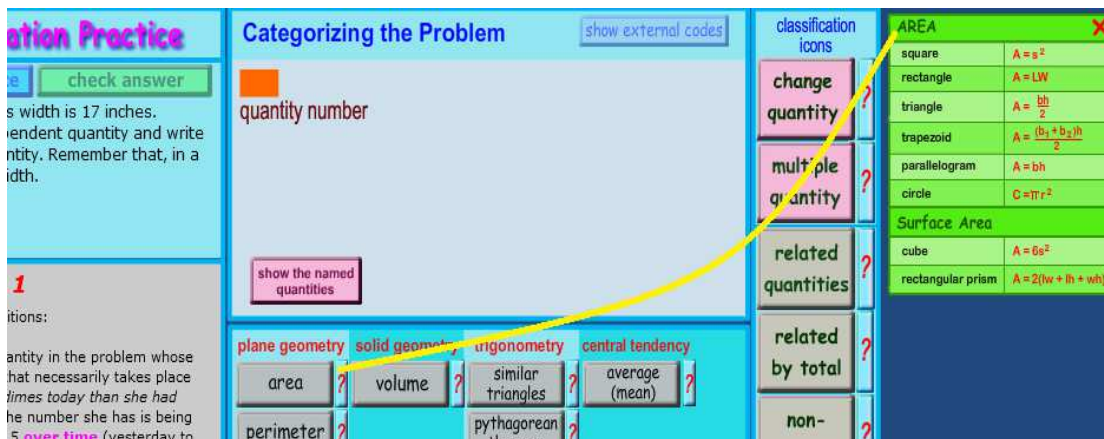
ation Practice

e check answer

s width is 17 inches. pendent quantity and write ntity. Remember that, in a idth.

1

itions:

antity in the problem whose hat necessarily takes place times today than she had he number she has is being 5 over time (yesterday to

Categorizing the Problem

show external codes

quantity number

show the named quantities

plane geometry solid geometry trigonometry central tendency

area ? volume ? similar triangles ? average (mean) ?

perimeter ? pythagorean ?

classification icons

change quantity ?

multiple quantity ?

related quantities ?

related by total ?

non- ?

AREA

| | |
|---|---|
| square | $A = s^2$ |
| rectangle | $A = LW$ |
| triangle | $A = \frac{bh}{2}$ |
| trapezoid | $A = \frac{(b_1 + b_2)h}{2}$ |
| parallelogram | $A = bh$ |
| circle | $C = \pi r^2$ |

Surface Area

| | |
|---|---|
| cube | $A = 6s^2$ |
| rectangular prism | $A = 2(lw + lh + wh)$ |